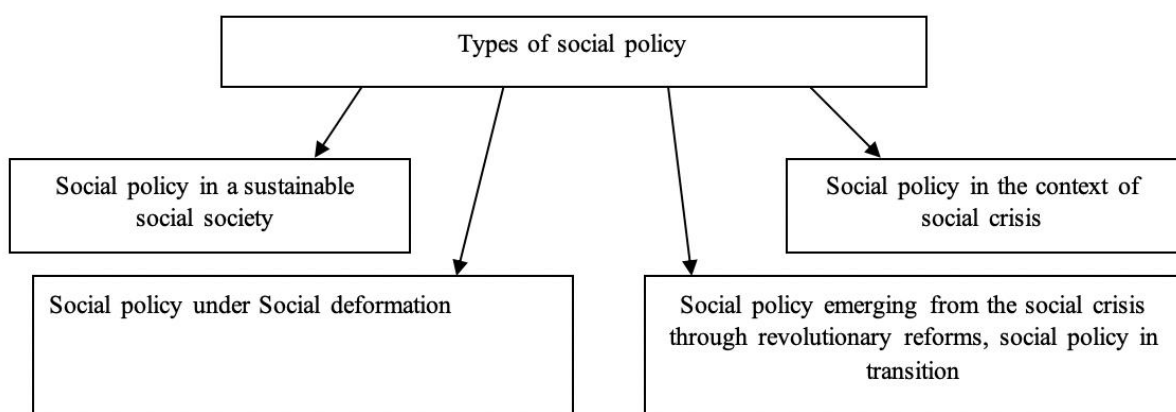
Types of social policy

Social policy in a sustainable social society

Social policy in the context of social crisis

Social policy under Social deformation

Social policy emerging from the social crisis through revolutionary reforms, social policy in transition